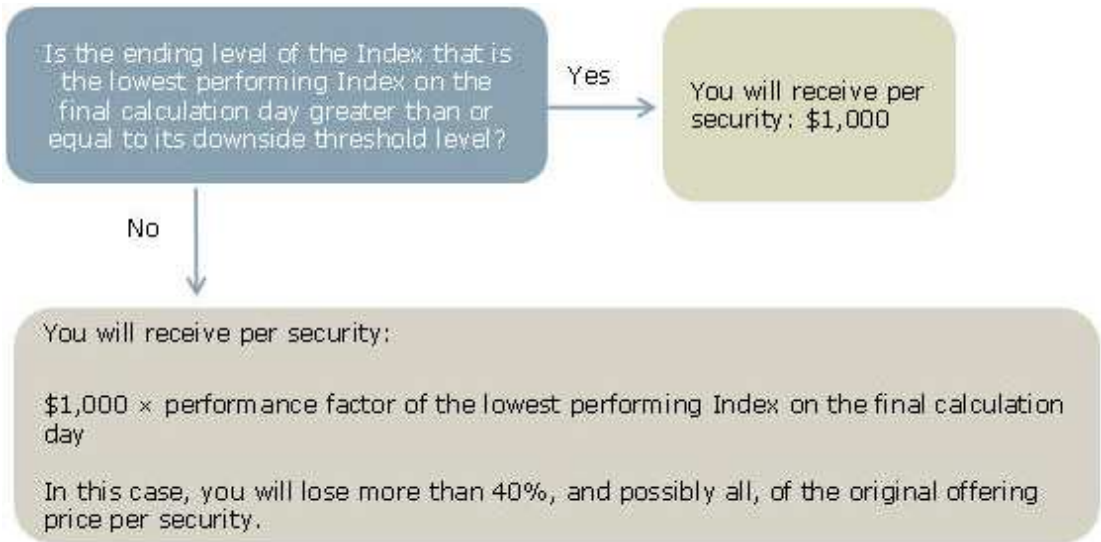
Is the ending level of the Index that is the lowest performing Index on the final calculation day greater than or equal to its downside threshold level?

Yes

You will receive per security: \$1,000

No

You will receive per security:

\$1,000 × performance factor of the lowest performing Index on the final calculation day

In this case, you will lose more than 40%, and possibly all, of the original offering price per security.